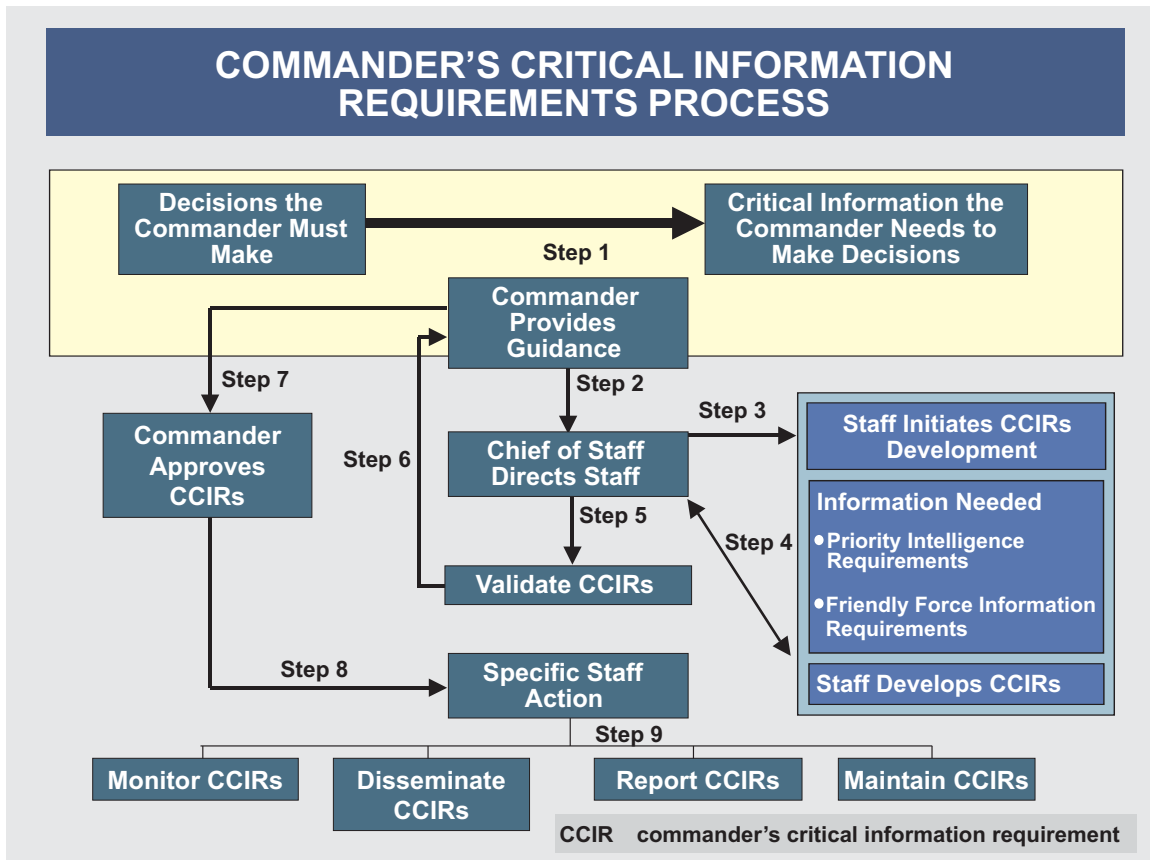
COMMANDER'S CRITICAL INFORMATION REQUIREMENTS PROCESS

Decisions the Commander Must Make

Step 1

Critical Information the Commander Needs to Make Decisions

Commander Provides Guidance

Step 7

Step 2

Step 3

Staff Initiates CCIRs Development

Commander Approves CCIRs

Step 6

Chief of Staff Directs Staff

Information Needed

•Priority Intelligence Requirements

•Friendly Force Information Requirements

Step 5

Step 4

Validate CCIRs

Staff Develops CCIRs

Step 8

Specific Staff Action

Step 9

Monitor CCIRs

Disseminate CCIRs

Report CCIRs

Maintain CCIRs

CCIR commander's critical information requirement